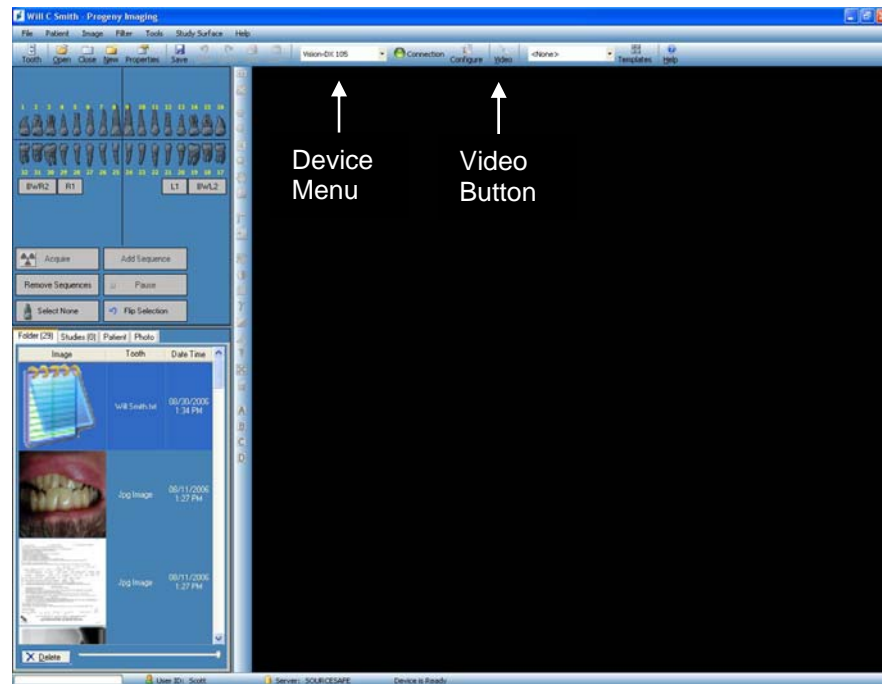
Will C Smith - Progeny Imaging

File Patient Image Filter Tools Study Surface Help

Tooth Open Close New Properties Save

Vision-DX 105 Connection Configure Video <None> Templates Help

Device Menu

Video Button

1 2 3 4 5 6 7 8 9 10 11 12 13 14 15 16

32 31 30 29 28 27 26 25 24 23 22 21 20 19 18 17

BWR2 R1 L1 BWL2

Acquire Add Sequence

Remove Sequences Pause

Select None Flip Selection

Folder (29) Studies (0) Patient Photo

| Image | Tooth | Date Time |
|---|---|---|
| | Will Smith.txt | 08/30/2006 1:34 PM |
| | Jpg Image | 08/11/2006 1:27 PM |
| | Jpg Image | 08/11/2006 1:27 PM |

Delete

A B C D

User ID: Scott Server: SOURCESAFE Device is Ready